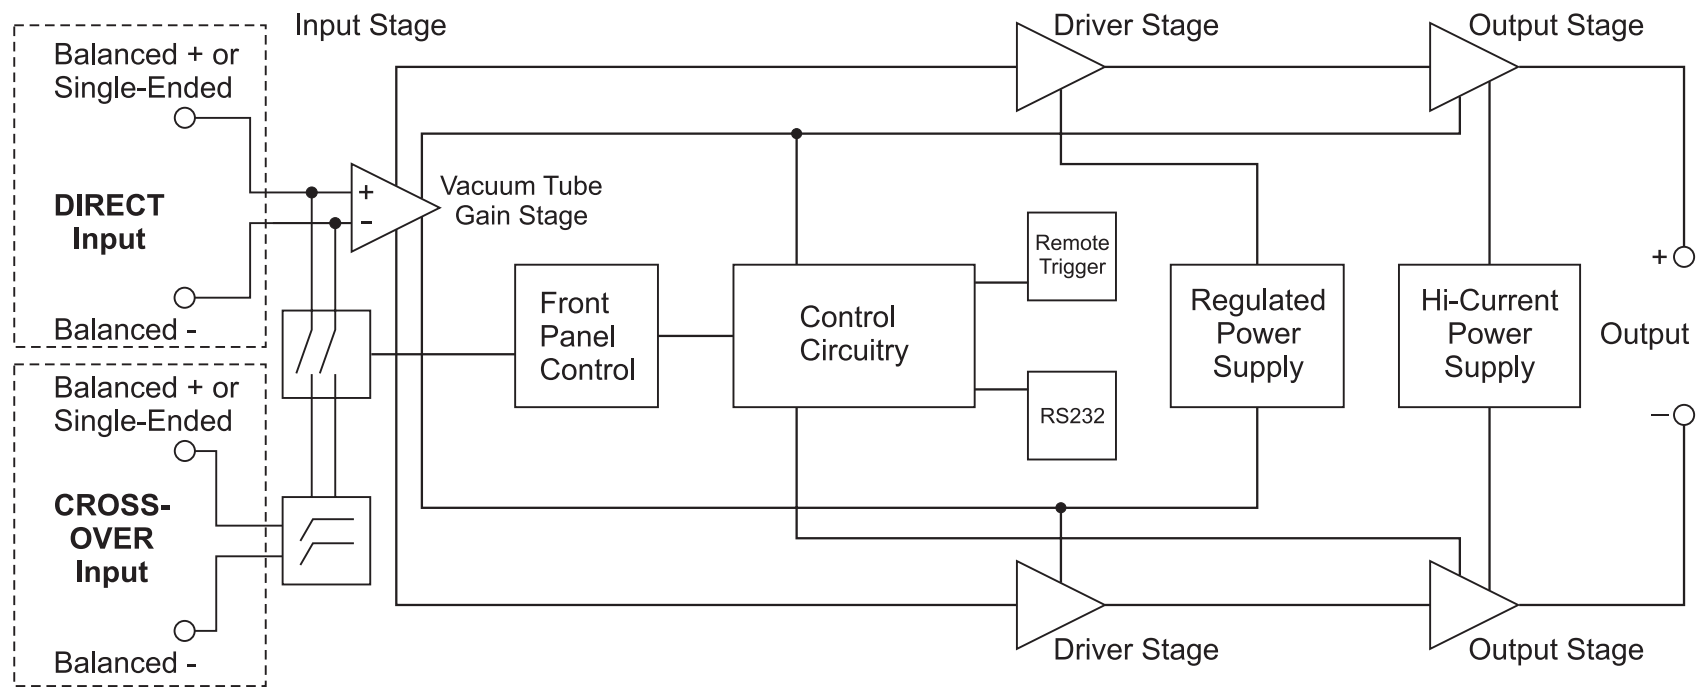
Input Stage

Driver Stage

Output Stage

Balanced + or Single-Ended

DIRECT Input

Balanced -

+

–

Vacuum Tube Gain Stage

Balanced + or Single-Ended

CROSS-OVER Input

Balanced -

Front Panel Control

Control Circuitry

Remote Trigger

RS232

Regulated Power Supply

Hi-Current Power Supply

+

Output

–

Driver Stage

Output Stage